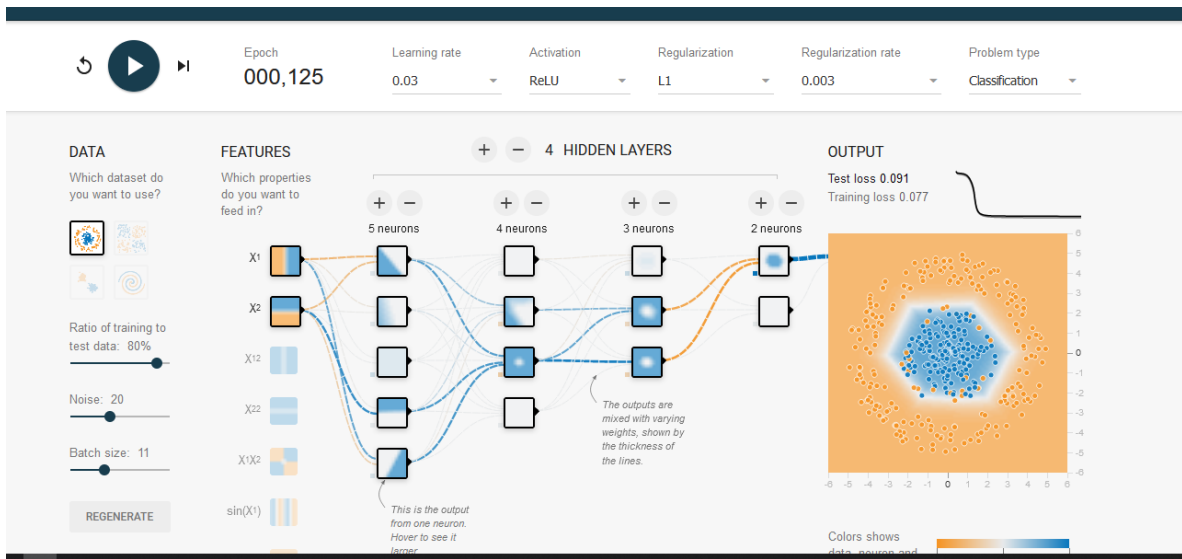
Epoch
000,125

Learning rate
0.03

Activation
ReLU

Regularization
L1

Regularization rate
0.003

Problem type
Classification

DATA
Which dataset do you want to use?

Ratio of training to test data: 80%

Noise: 20

Batch size: 11

REGENERATE

FEATURES
Which properties do you want to feed in?

$X_1$
$X_2$
$X_1^2$
$X_2^2$
$X_1X_2$
$\sin(X_1)$

+ − 4 HIDDEN LAYERS

+ −
5 neurons

+ −
4 neurons

+ −
3 neurons

+ −
2 neurons

This is the output from one neuron. Hover to see it larger.

The outputs are mixed with varying weights, shown by the thickness of the lines.

OUTPUT
Test loss 0.091
Training loss 0.077

6
5
4
3
2
1
0
-1
-2
-3
-4
-5
-6

-6 -5 -4 -3 -2 -1 0 1 2 3 4 5 6

Colors shows data, neuron and